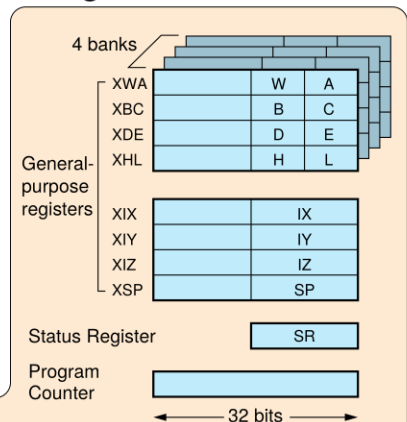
4 banks

| XWA | | W | A |
|---|---|---|---|
| XBC | | B | C |
| XDE | | D | E |
| XHL | | H | L |

General-purpose registers

| XIX | | IX |
|---|---|---|
| XIY | | IY |
| XIZ | | IZ |
| XSP | | SP |

Status Register SR

Program Counter

32 bits